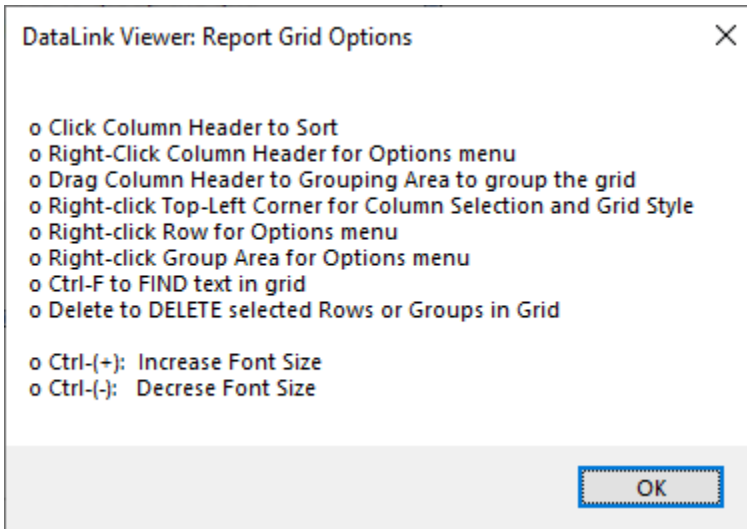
DataLink Viewer: Report Grid Options

×

o Click Column Header to Sort
o Right-Click Column Header for Options menu
o Drag Column Header to Grouping Area to group the grid
o Right-click Top-Left Corner for Column Selection and Grid Style
o Right-click Row for Options menu
o Right-click Group Area for Options menu
o Ctrl-F to FIND text in grid
o Delete to DELETE selected Rows or Groups in Grid

o Ctrl-(+): Increase Font Size
o Ctrl-(-): Decrese Font Size

OK